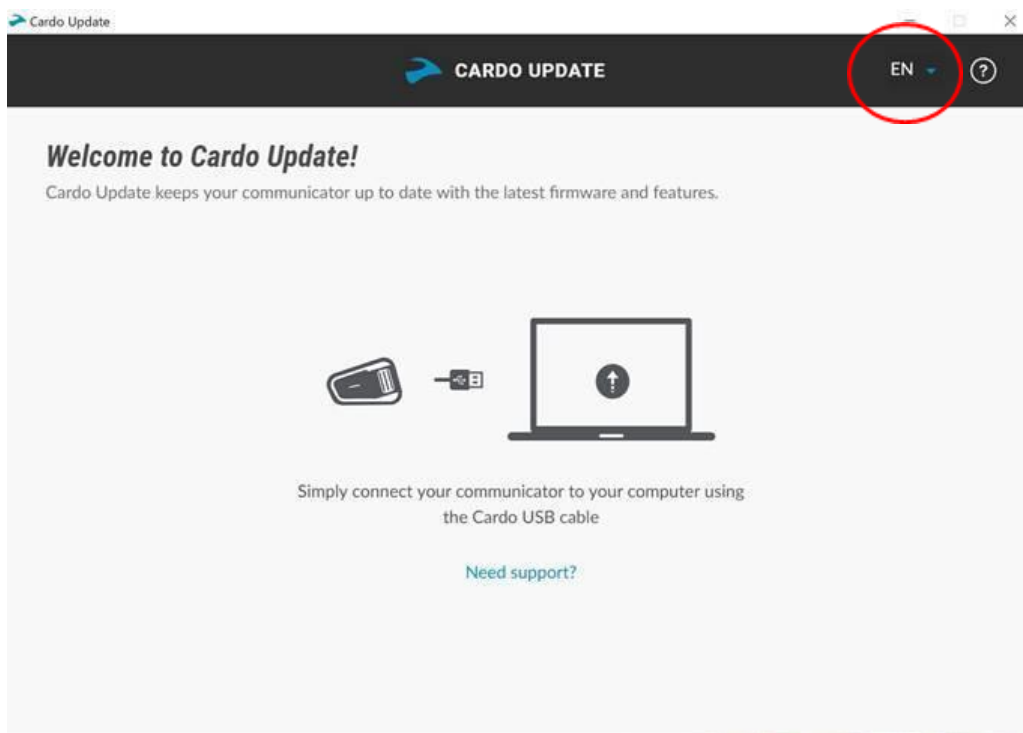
Cardo Update

CARDO UPDATE

EN

?

Welcome to Cardo Update!

Cardo Update keeps your communicator up to date with the latest firmware and features.

Simply connect your communicator to your computer using the Cardo USB cable

Need support?